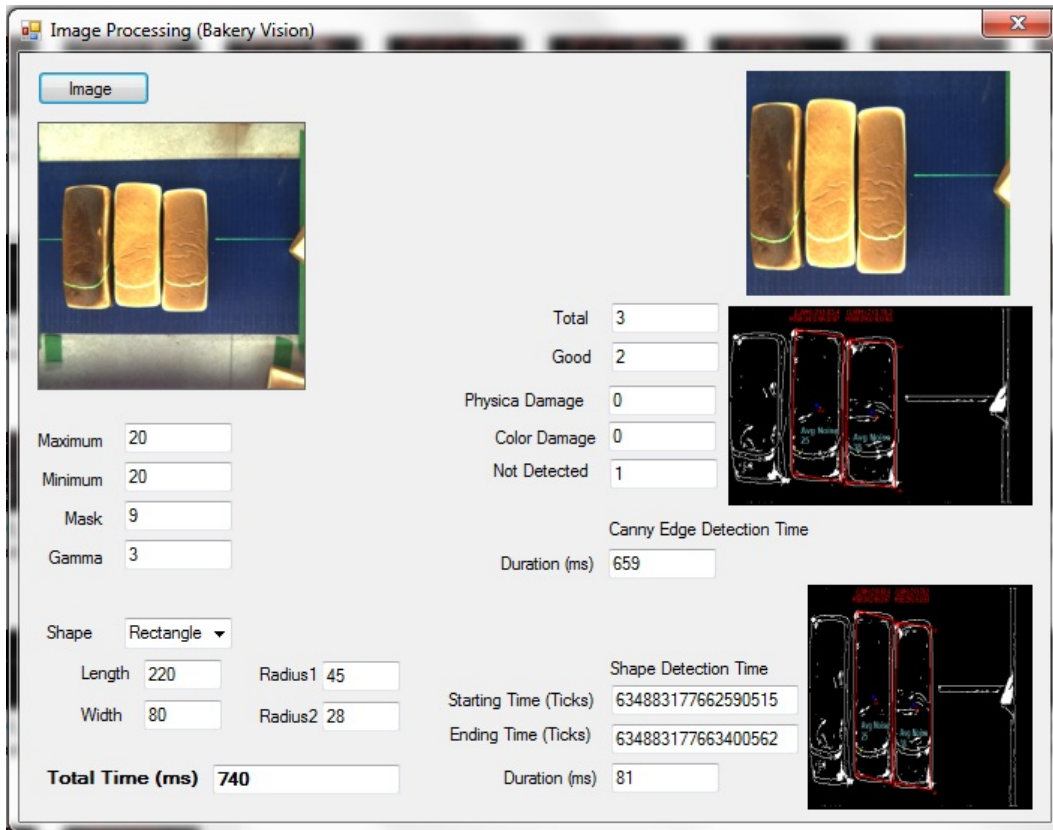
Image Processing (Bakery Vision)

Image

Total 3
Good 2
Physica Damage 0
Color Damage 0
Not Detected 1

Avg Noise 25
Avg Noise

Maximum 20
Minimum 20
Mask 9
Gamma 3

Canny Edge Detection Time
Duration (ms) 659

Shape Rectangle
Length 220
Width 80
Radius1 45
Radius2 28

Shape Detection Time
Starting Time (Ticks) 634883177662590515
Ending Time (Ticks) 634883177663400562
Duration (ms) 81

Avg Noise 25
Avg Noise

Total Time (ms) 740